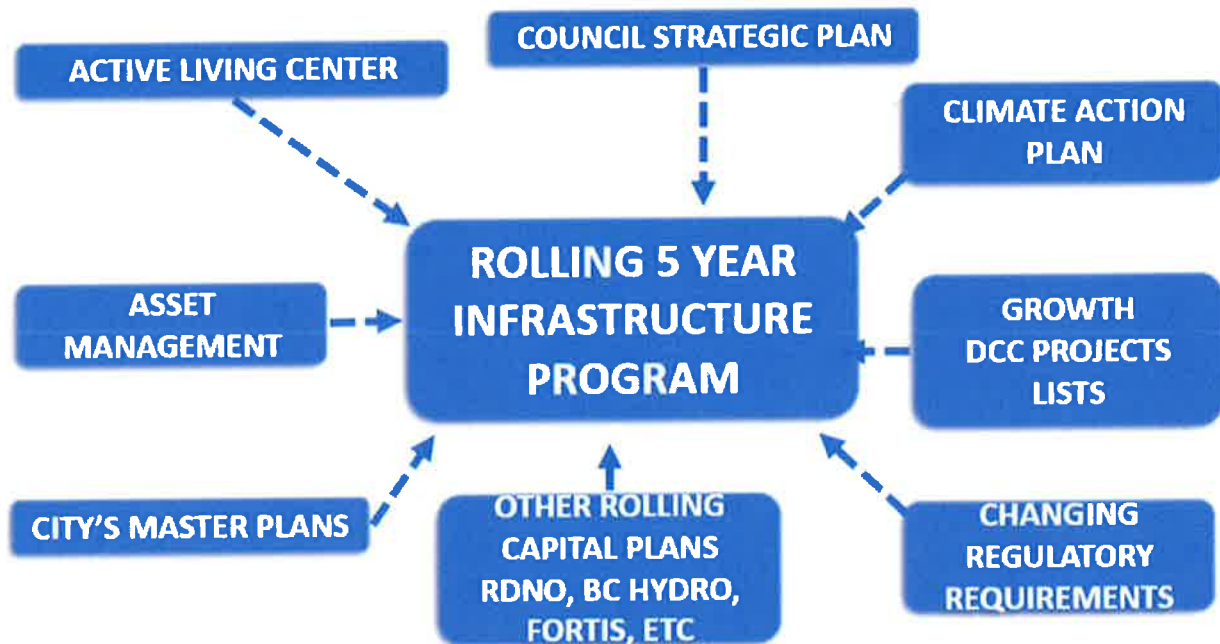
COUNCIL STRATEGIC PLAN

ACTIVE LIVING CENTER

CLIMATE ACTION PLAN

ROLLING 5 YEAR INFRASTRUCTURE PROGRAM

ASSET MANAGEMENT

GROWTH DCC PROJECTS LISTS

CITY'S MASTER PLANS

OTHER ROLLING CAPITAL PLANS RDNO, BC HYDRO, FORTIS, ETC

CHANGING REGULATORY REQUIREMENTS